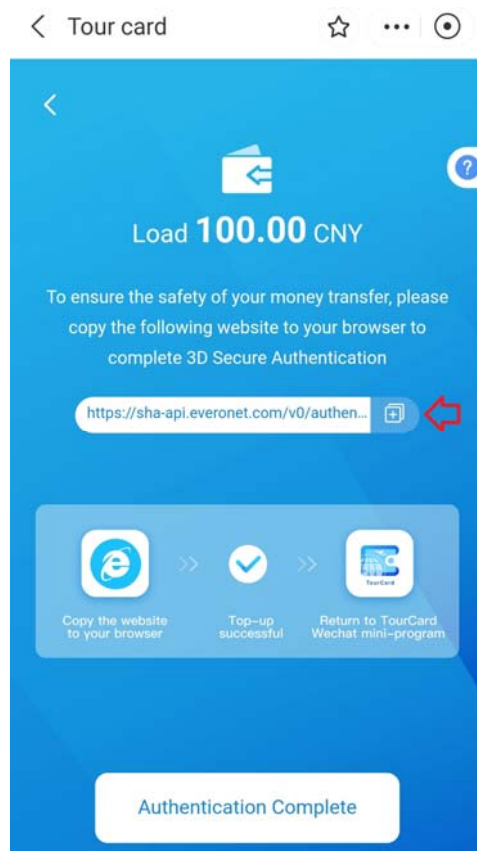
Tour card

Load 100.00 CNY

To ensure the safety of your money transfer, please copy the following website to your browser to complete 3D Secure Authentication

https://sha-api.everonet.com/v0/authen...

Copy the website to your browser

Top-up successful

TourCard

Return to TourCard Wechat mini-program

Authentication Complete